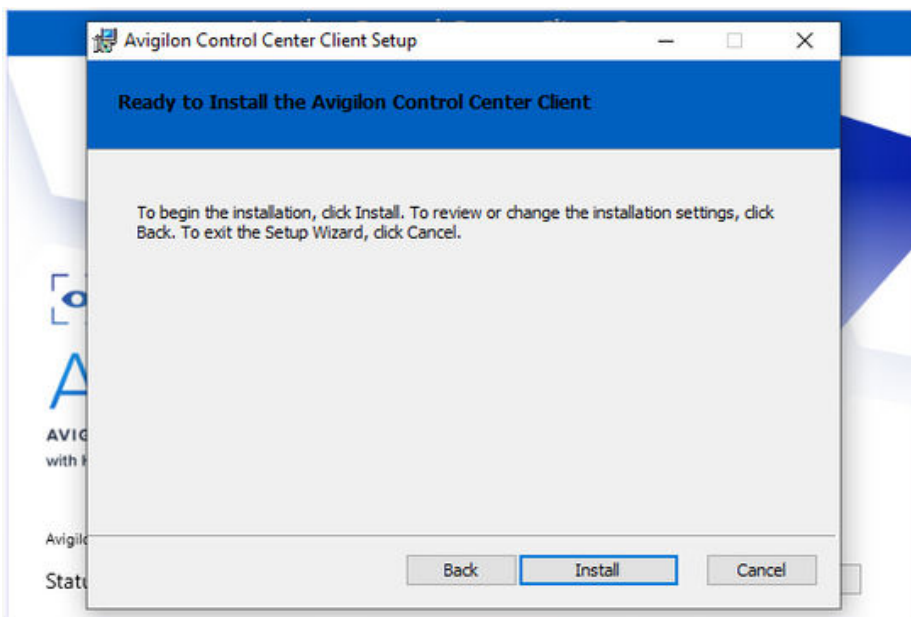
Avigilon Control Center Client Setup

Ready to Install the Avigilon Control Center Client

To begin the installation, click Install. To review or change the installation settings, click Back. To exit the Setup Wizard, click Cancel.

A

AVIG

with

Avigil

Statu

Back

Install

Cancel